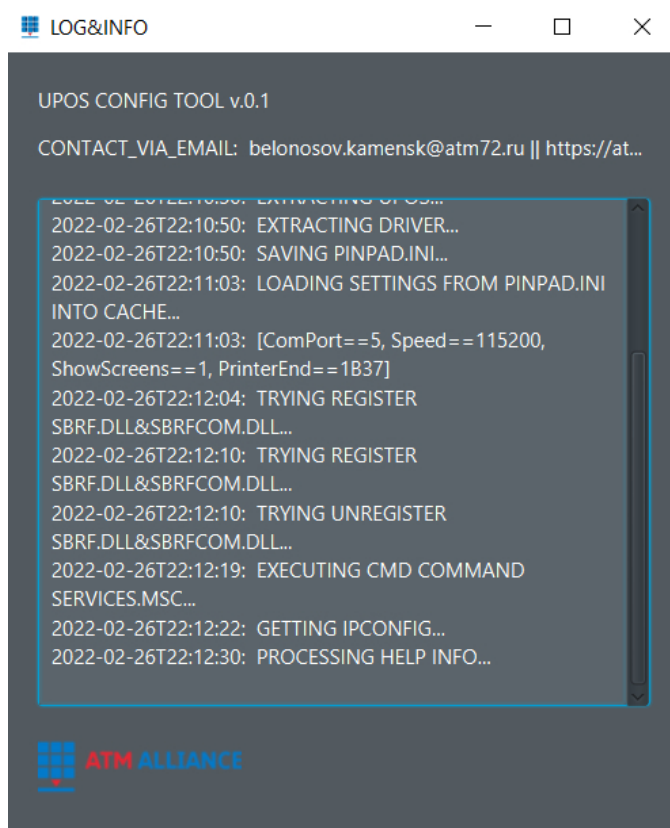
LOG&INFO

UPOS CONFIG TOOL v.0.1

CONTACT_VIA_EMAIL: belonosov.kamensk@atm72.ru || https://at...

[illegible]

2022-02-26T22:10:50: EXTRACTING DRIVER...

2022-02-26T22:10:50: SAVING PINPAD.INI...

2022-02-26T22:11:03: LOADING SETTINGS FROM PINPAD.INI INTO CACHE...

2022-02-26T22:11:03: [ComPort==5, Speed==115200, ShowScreens==1, PrinterEnd==1B37]

2022-02-26T22:12:04: TRYING REGISTER SBRF.DLL&SBRFCOM.DLL...

2022-02-26T22:12:10: TRYING REGISTER SBRF.DLL&SBRFCOM.DLL...

2022-02-26T22:12:10: TRYING UNREGISTER SBRF.DLL&SBRFCOM.DLL...

2022-02-26T22:12:19: EXECUTING CMD COMMAND SERVICES.MSC...

2022-02-26T22:12:22: GETTING IPCONFIG...

2022-02-26T22:12:30: PROCESSING HELP INFO...

ATM ALLIANCE